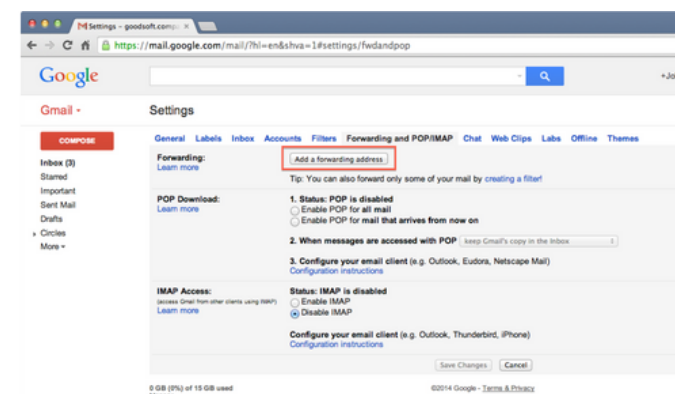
Settings - goodsoft.compu ×

https://mail.google.com/mail/?hl=en&shva=1#settings/fwdandpop

Google

+Jo

Gmail ▾

Settings

COMPOSE

Inbox (3)
Starred
Important
Sent Mail
Drafts
▸ Circles
More ▾

General Labels Inbox Accounts Filters Forwarding and POP/IMAP Chat Web Clips Labs Offline Themes

Forwarding:
Learn more

Add a forwarding address

Tip: You can also forward only some of your mail by creating a filter!

POP Download:
Learn more

1. Status: POP is disabled
Enable POP for all mail
Enable POP for mail that arrives from now on

2. When messages are accessed with POP keep Gmail's copy in the Inbox

3. Configure your email client (e.g. Outlook, Eudora, Netscape Mail)
Configuration instructions

IMAP Access:
(access Gmail from other clients using IMAP)
Learn more

Status: IMAP is disabled
Enable IMAP
Disable IMAP

Configure your email client (e.g. Outlook, Thunderbird, iPhone)
Configuration instructions

Save Changes Cancel

0 GB (0%) of 15 GB used

©2014 Google - Terms & Privacy